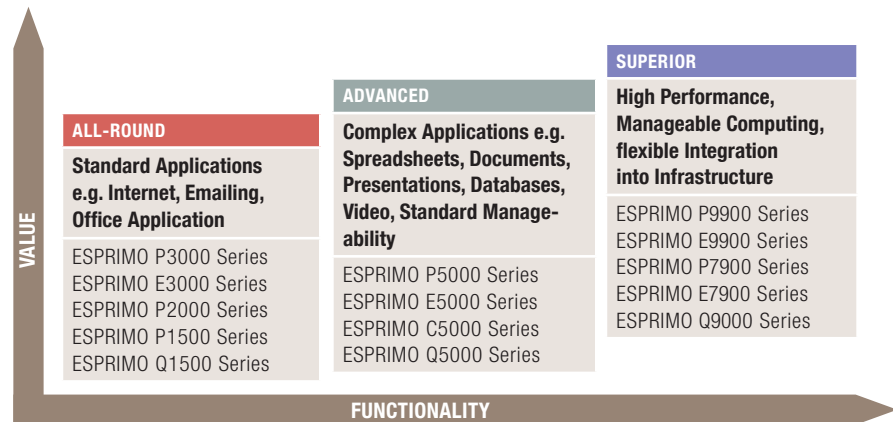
VALUE

ALL-ROUND

Standard Applications e.g. Internet, Emailing, Office Application

ESPRIMO P3000 Series
ESPRIMO E3000 Series
ESPRIMO P2000 Series
ESPRIMO P1500 Series
ESPRIMO Q1500 Series

ADVANCED

Complex Applications e.g. Spreadsheets, Documents, Presentations, Databases, Video, Standard Manageability

ESPRIMO P5000 Series
ESPRIMO E5000 Series
ESPRIMO C5000 Series
ESPRIMO Q5000 Series

SUPERIOR

High Performance, Manageable Computing, flexible Integration into Infrastructure

ESPRIMO P9900 Series
ESPRIMO E9900 Series
ESPRIMO P7900 Series
ESPRIMO E7900 Series
ESPRIMO Q9000 Series

FUNCTIONALITY